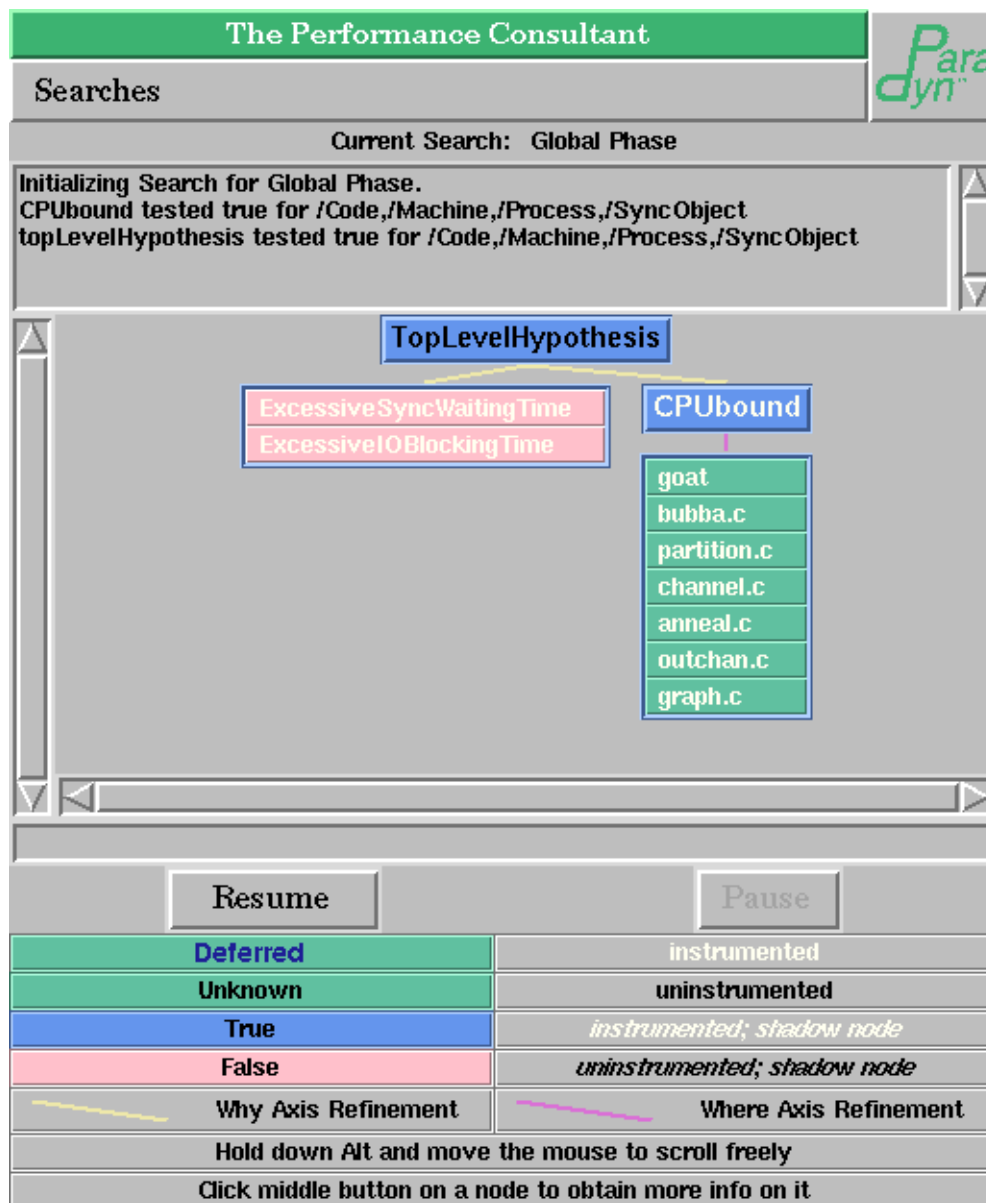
The Performance Consultant

Paradyn

Searches

Current Search: Global Phase

Initializing Search for Global Phase.
CPUbound tested true for /Code,/Machine,/Process,/SyncObject
topLevelHypothesis tested true for /Code,/Machine,/Process,/SyncObject

TopLevelHypothesis

ExcessiveSyncWaitingTime

ExcessiveIOBlockingTime

CPUbound

goat

bubba.c

partition.c

channel.c

anneal.c

outchan.c

graph.c

Resume

Pause

| Deferred | instrumented |
|---|---|
| Unknown | uninstrumented |
| True | instrumented; shadow node |
| False | uninstrumented; shadow node |
| Why Axis Refinement | Where Axis Refinement |

Hold down Alt and move the mouse to scroll freely

Click middle button on a node to obtain more info on it